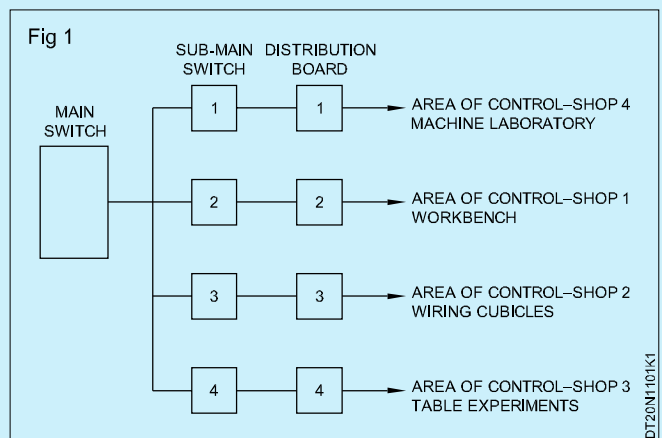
Fig 1

SUB-MAIN SWITCH

DISTRIBUTION BOARD

MAIN SWITCH

1

1

AREA OF CONTROL–SHOP 4 MACHINE LABORATORY

2

2

AREA OF CONTROL–SHOP 1 WORKBENCH

3

3

AREA OF CONTROL–SHOP 2 WIRING CUBICLES

4

4

AREA OF CONTROL–SHOP 3 TABLE EXPERIMENTS

DT20N1101K1